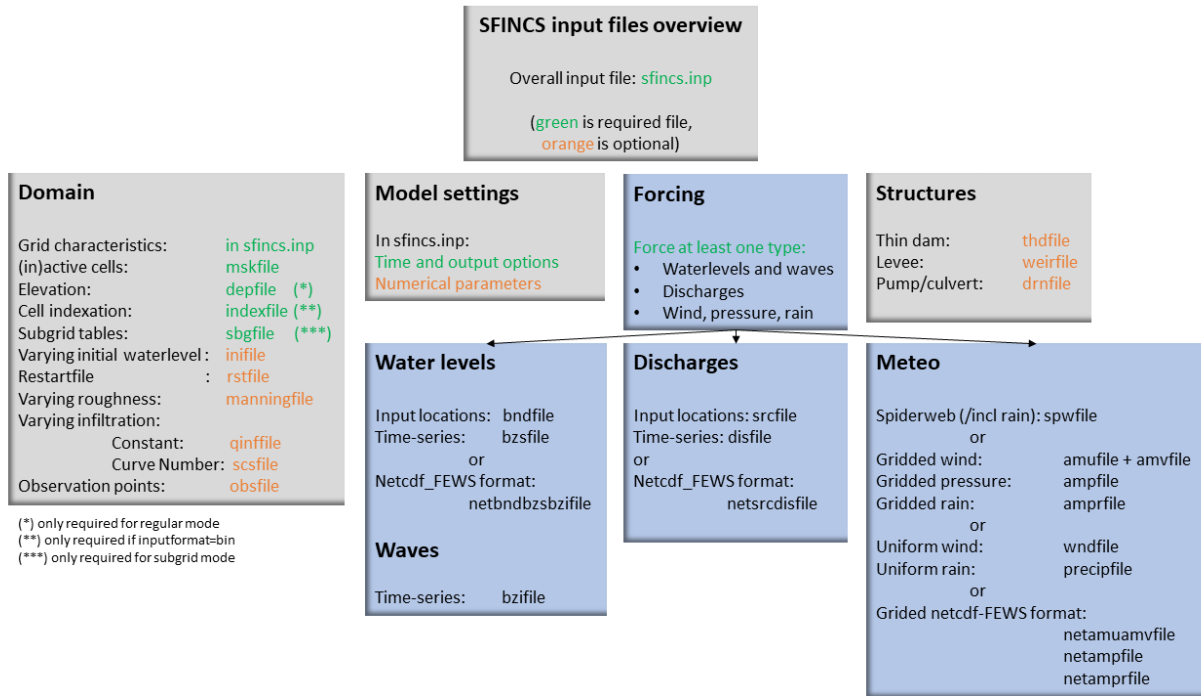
SFINCS input files overview

Overall input file: sfincs.inp

(green is required file, orange is optional)

Domain

Grid characteristics: in sfincs.inp
(in)active cells: mskfile
Elevation: depfile (*)
Cell indexation: indexfile (**)
Subgrid tables: sbgfile (***)
Varying initial waterlevel : inifile
Restartfile : rstfile
Varying roughness: manningfile
Varying infiltration:
Constant: qinffile
Curve Number: scsfile
Observation points: obsfile

(*) only required for regular mode
(**) only required if inputformat=bin
(***) only required for subgrid mode

Model settings

In sfincs.inp:
Time and output options
Numerical parameters

Forcing

Force at least one type:
• Waterlevels and waves
• Discharges
• Wind, pressure, rain

Structures

Thin dam: thdfile
Levee: weirfile
Pump/culvert: drnfile

Water levels

Input locations: bndfile
Time-series: bzsfile
or
Netcdf_FEWS format:
netbndbzsbzifile

Waves

Time-series: bzifile

Discharges

Input locations: srcfile
Time-series: disfile
or
Netcdf_FEWS format:
netsrcdisfile

Meteo

Spiderweb (/incl rain): spwfile
or
Gridded wind: amufile + amvfile
Gridded pressure: ampfile
Gridded rain: amprfile
or
Uniform wind: wndfile
Uniform rain: precipfile
or
Grided netcdf-FEWS format:
netamuamvfile
netampfile
netamprfile